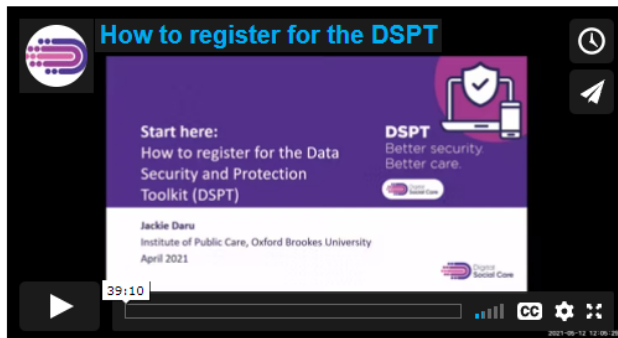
How to register for the DSPT

Start here:
How to register for the Data Security and Protection Toolkit (DSPT)

DSPT
Better security.
Better care.

Digital Social Care

Jackie Daru
Institute of Public Care, Oxford Brookes University
April 2021

Digital Social Care

39:10

CC

2021-05-12 12:06:28